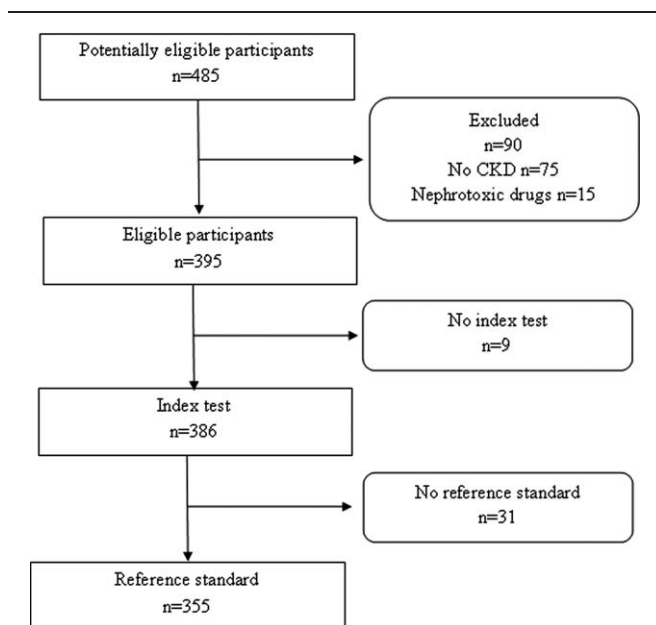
Potentially eligible participants
n=485

Excluded
n=90
No CKD n=75
Nephrotoxic drugs n=15

Eligible participants
n=395

No index test
n=9

Index test
n=386

No reference standard
n=31

Reference standard
n=355